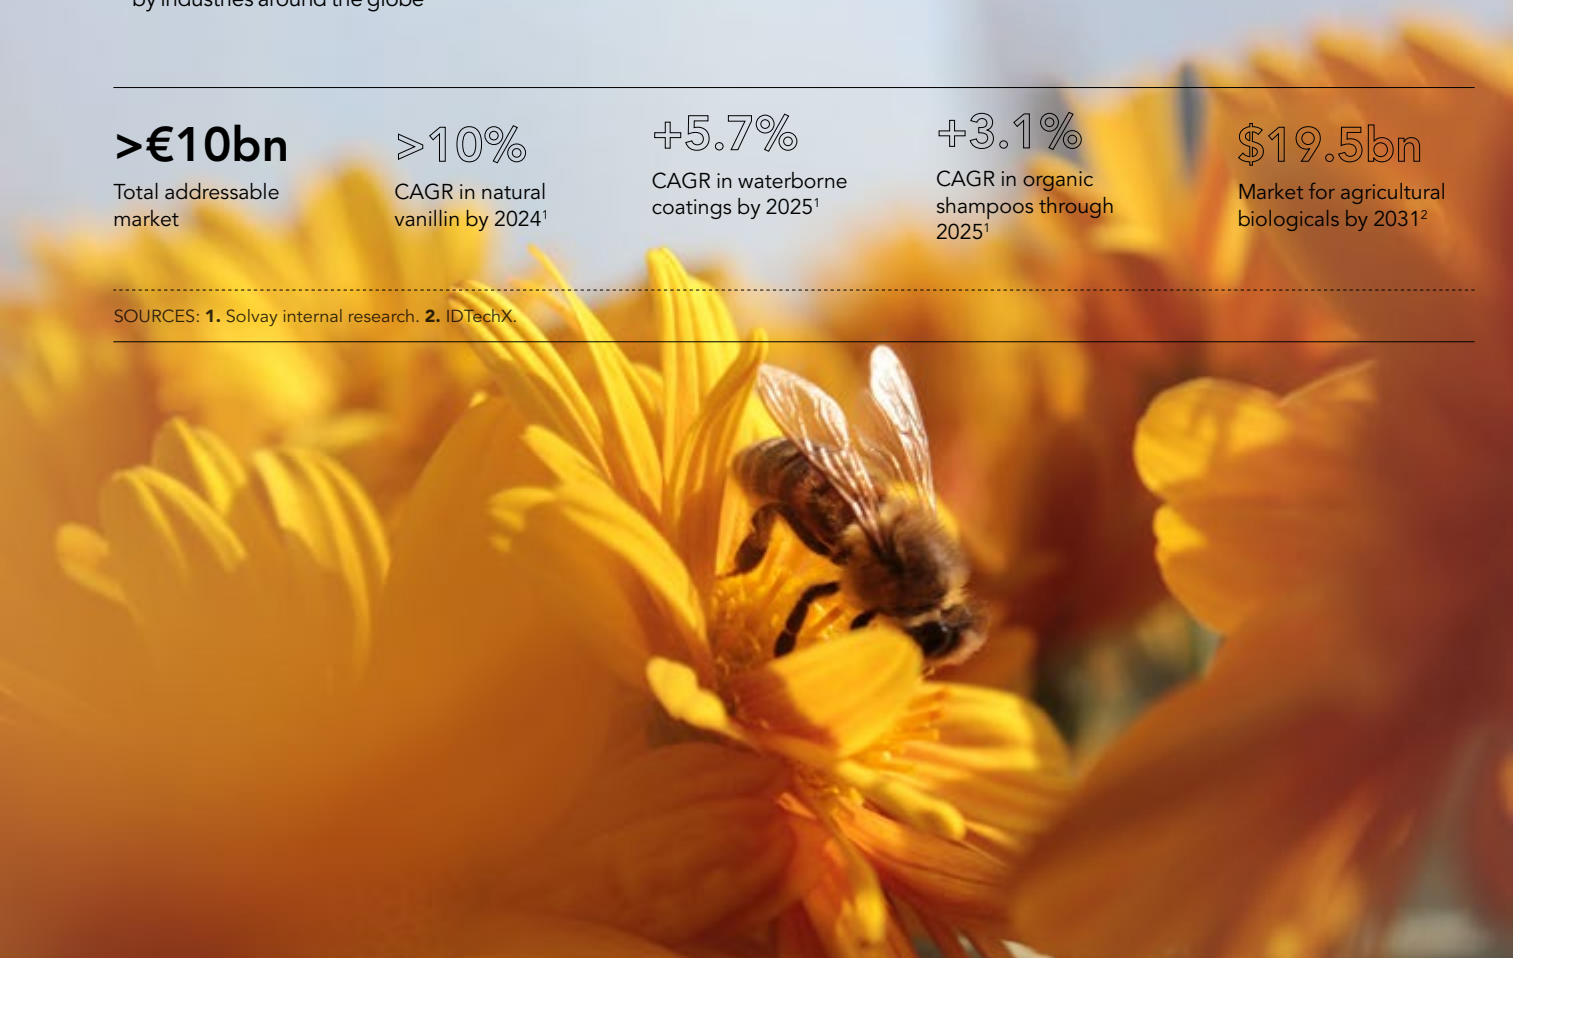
by industries around the globe

>€10bn
Total addressable market

>10%
CAGR in natural vanillin by 2024$^1$

+5.7%
CAGR in waterborne coatings by 2025$^1$

+3.1%
CAGR in organic shampoos through 2025$^1$

$19.5bn
Market for agricultural biologicals by 2031$^2$

SOURCES: **1.** Solvay internal research. **2.** IDTechX.